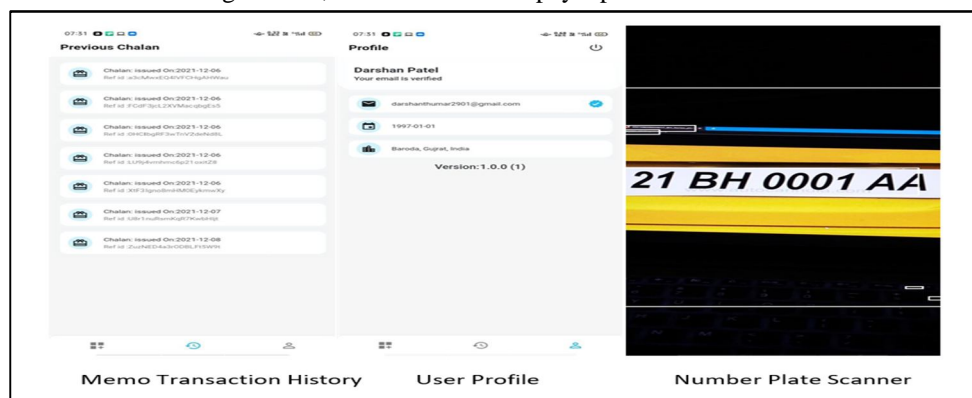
07:31

Previous Chalan

Chalan: issued On:2021-12-06
Ref id: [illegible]

Chalan: issued On:2021-12-06
Ref id: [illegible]

Chalan: issued On:2021-12-06
Ref id: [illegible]

Chalan: issued On:2021-12-06
Ref id: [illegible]

Chalan: issued On:2021-12-06
Ref id: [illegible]

Chalan: issued On:2021-12-07
Ref id: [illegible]

Chalan: issued On:2021-12-08
Ref id: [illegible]

07:31

Profile

Darshan Patel
Your email is verified

darshanthumar2901@gmail.com

1997-01-01

Baroda, Gujrat, India

Version:1.0.0 (1)

21 BH 0001 AA

Memo Transaction History

User Profile

Number Plate Scanner